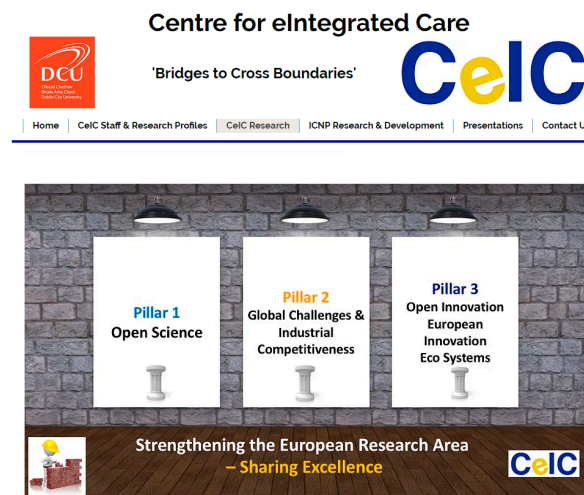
Centre for eIntegrated Care

DCU
Ollscoil Chathair Bhaile Átha Cliath
Dublin City University

'Bridges to Cross Boundaries'

CeIC

Home | CeIC Staff & Research Profiles | CeIC Research | ICNP Research & Development | Presentations | Contact U

Pillar 1
Open Science

Pillar 2
Global Challenges & Industrial Competitiveness

Pillar 3
Open Innovation European Innovation Eco Systems

Strengthening the European Research Area
– Sharing Excellence

CeIC